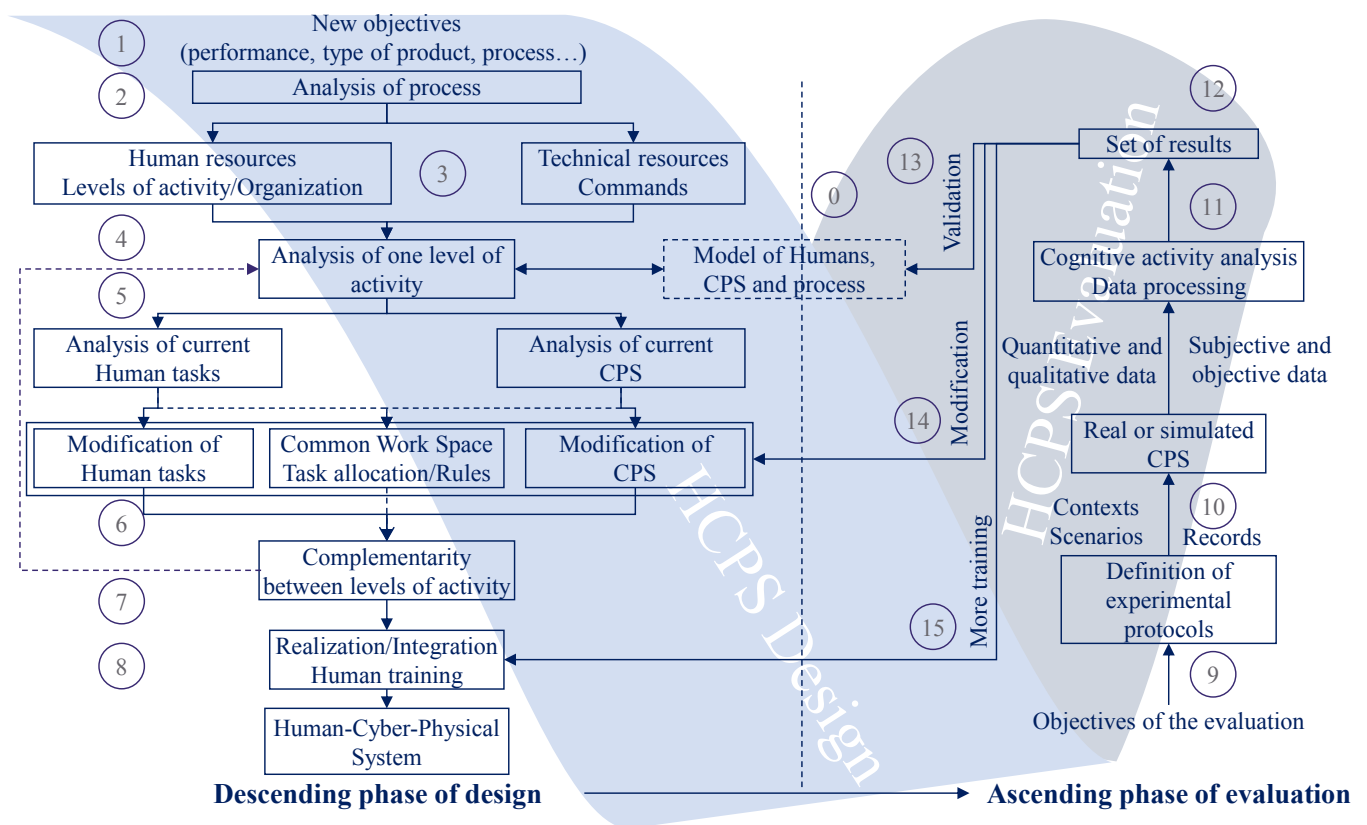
1
New objectives
(performance, type of product, process…)

2
Analysis of process

Human resources
Levels of activity/Organization

3

Technical resources
Commands

4
Analysis of one level of activity

Model of Humans, CPS and process

5
Analysis of current Human tasks

Analysis of current CPS

Modification of Human tasks

Common Work Space
Task allocation/Rules

Modification of CPS

6
Complementarity between levels of activity

7
Realization/Integration
Human training

8
Human-Cyber-Physical System

HCPS Design

0

12
Set of results

13
Validation

11
Cognitive activity analysis
Data processing

Quantitative and qualitative data

Subjective and objective data

Modification

14

Real or simulated CPS

HCPS Evaluation

More training

Contexts
Scenarios

10
Records

Definition of experimental protocols

15

9
Objectives of the evaluation

Descending phase of design

Ascending phase of evaluation